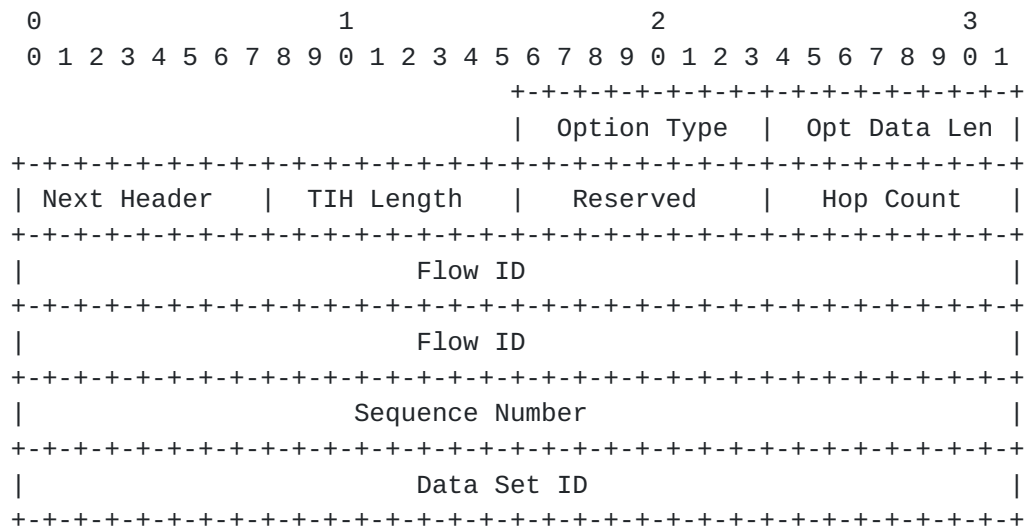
```
 0                   1                   2                   3
 0 1 2 3 4 5 6 7 8 9 0 1 2 3 4 5 6 7 8 9 0 1 2 3 4 5 6 7 8 9 0 1
                                +-+-+-+-+-+-+-+-+-+-+-+-+-+-+-+-+
                                |  Option Type  | Opt Data Len  |
+-+-+-+-+-+-+-+-+-+-+-+-+-+-+-+-+-+-+-+-+-+-+-+-+-+-+-+-+-+-+-+-+
| Next Header   |  TIH Length   |   Reserved    |   Hop Count   |
+-+-+-+-+-+-+-+-+-+-+-+-+-+-+-+-+-+-+-+-+-+-+-+-+-+-+-+-+-+-+-+-+
|                          Flow ID                              |
+-+-+-+-+-+-+-+-+-+-+-+-+-+-+-+-+-+-+-+-+-+-+-+-+-+-+-+-+-+-+-+-+
|                          Flow ID                              |
+-+-+-+-+-+-+-+-+-+-+-+-+-+-+-+-+-+-+-+-+-+-+-+-+-+-+-+-+-+-+-+-+
|                      Sequence Number                          |
+-+-+-+-+-+-+-+-+-+-+-+-+-+-+-+-+-+-+-+-+-+-+-+-+-+-+-+-+-+-+-+-+
|                          Data Set ID                          |
+-+-+-+-+-+-+-+-+-+-+-+-+-+-+-+-+-+-+-+-+-+-+-+-+-+-+-+-+-+-+-+-+
```